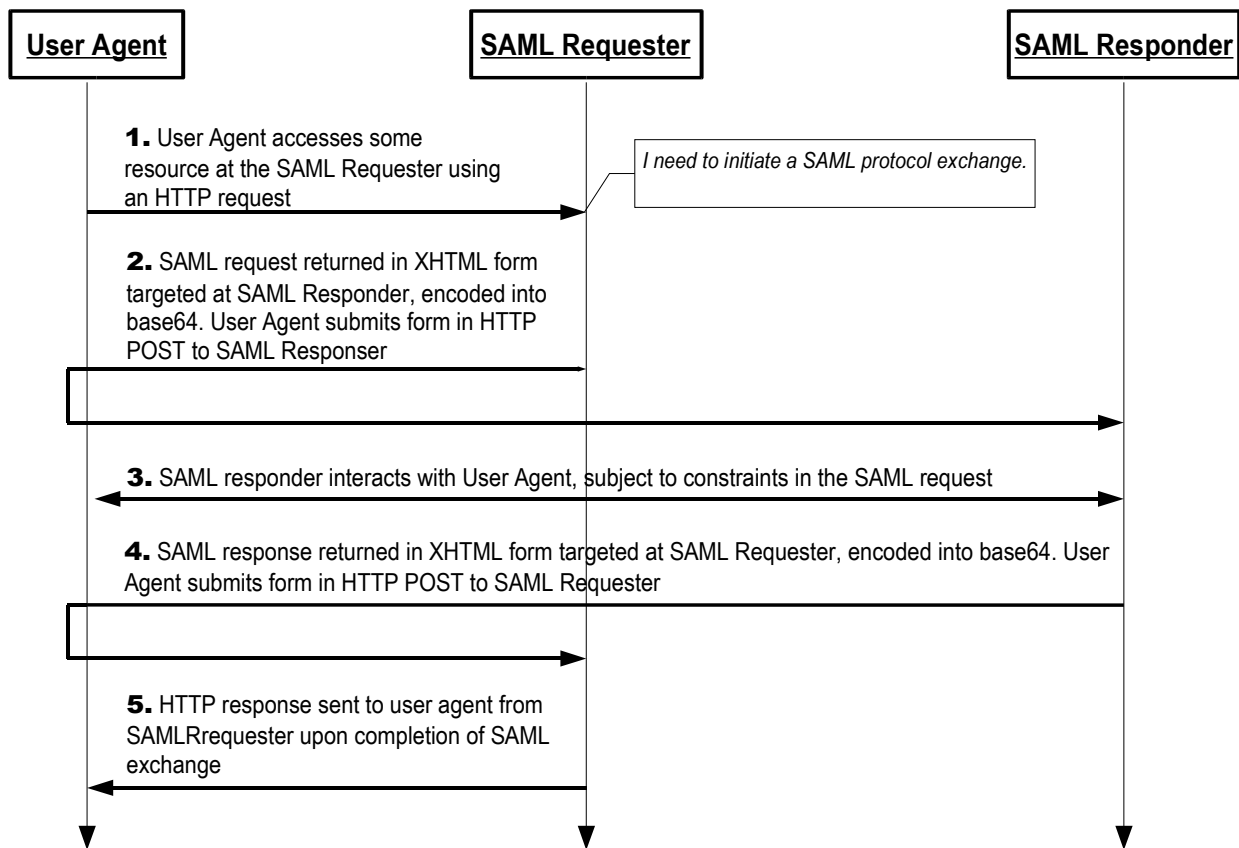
User Agent

SAML Requester

SAML Responder

1. User Agent accesses some resource at the SAML Requester using an HTTP request

I need to initiate a SAML protocol exchange.

2. SAML request returned in XHTML form targeted at SAML Responder, encoded into base64. User Agent submits form in HTTP POST to SAML Responser

3. SAML responder interacts with User Agent, subject to constraints in the SAML request

4. SAML response returned in XHTML form targeted at SAML Requester, encoded into base64. User Agent submits form in HTTP POST to SAML Requester

5. HTTP response sent to user agent from SAMLRrequester upon completion of SAML exchange